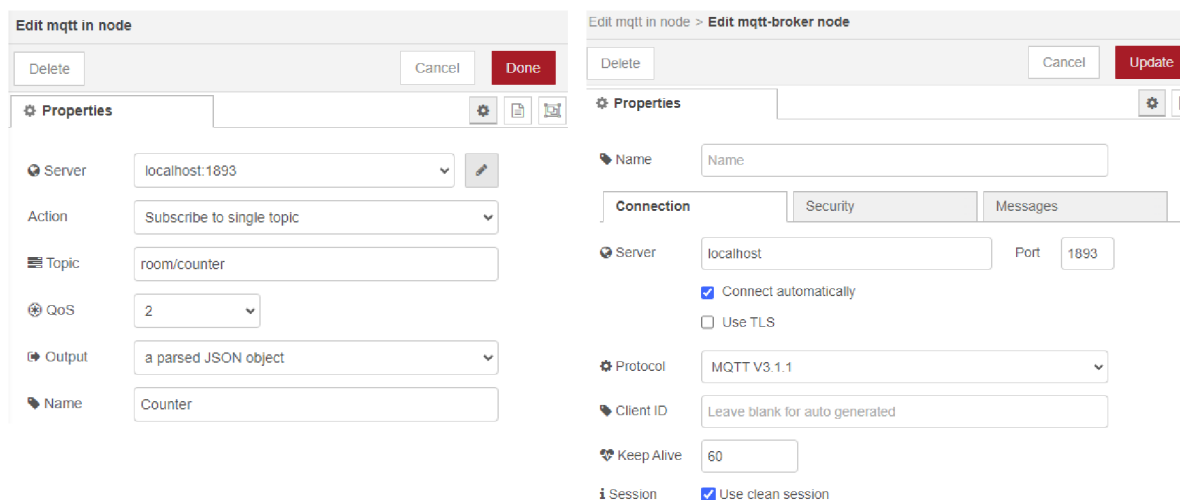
Edit mqtt in node

Delete

Cancel

Done

Properties

Server localhost:1893

Action Subscribe to single topic

Topic room/counter

QoS 2

Output a parsed JSON object

Name Counter

Edit mqtt in node > Edit mqtt-broker node

Delete

Cancel

Update

Properties

Name Name

Connection

Security

Messages

Server localhost

Port 1893

Connect automatically

Use TLS

Protocol MQTT V3.1.1

Client ID Leave blank for auto generated

Keep Alive 60

Session Use clean session